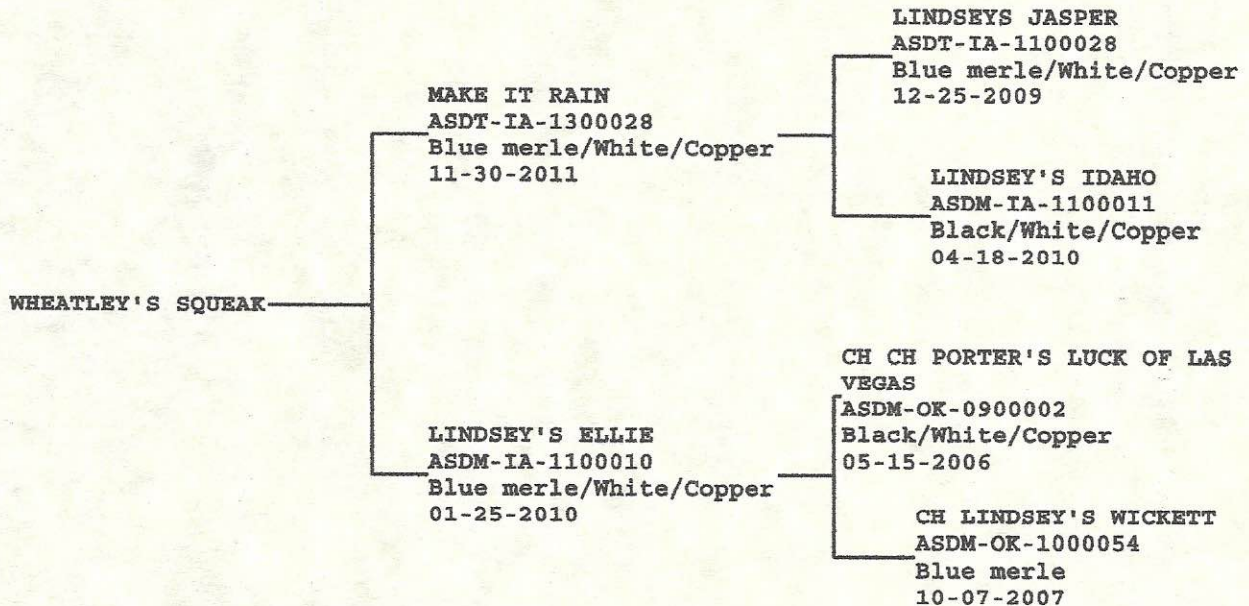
WHEATLEY'S SQUEAK

MAKE IT RAIN
ASDT-IA-1300028
Blue merle/White/Copper
11-30-2011

LINDSEYS JASPER
ASDT-IA-1100028
Blue merle/White/Copper
12-25-2009

LINDSEY'S IDAHO
ASDM-IA-1100011
Black/White/Copper
04-18-2010

LINDSEY'S ELLIE
ASDM-IA-1100010
Blue merle/White/Copper
01-25-2010

CH CH PORTER'S LUCK OF LAS VEGAS
ASDM-OK-0900002
Black/White/Copper
05-15-2006

CH LINDSEY'S WICKETT
ASDM-OK-1000054
Blue merle
10-07-2007